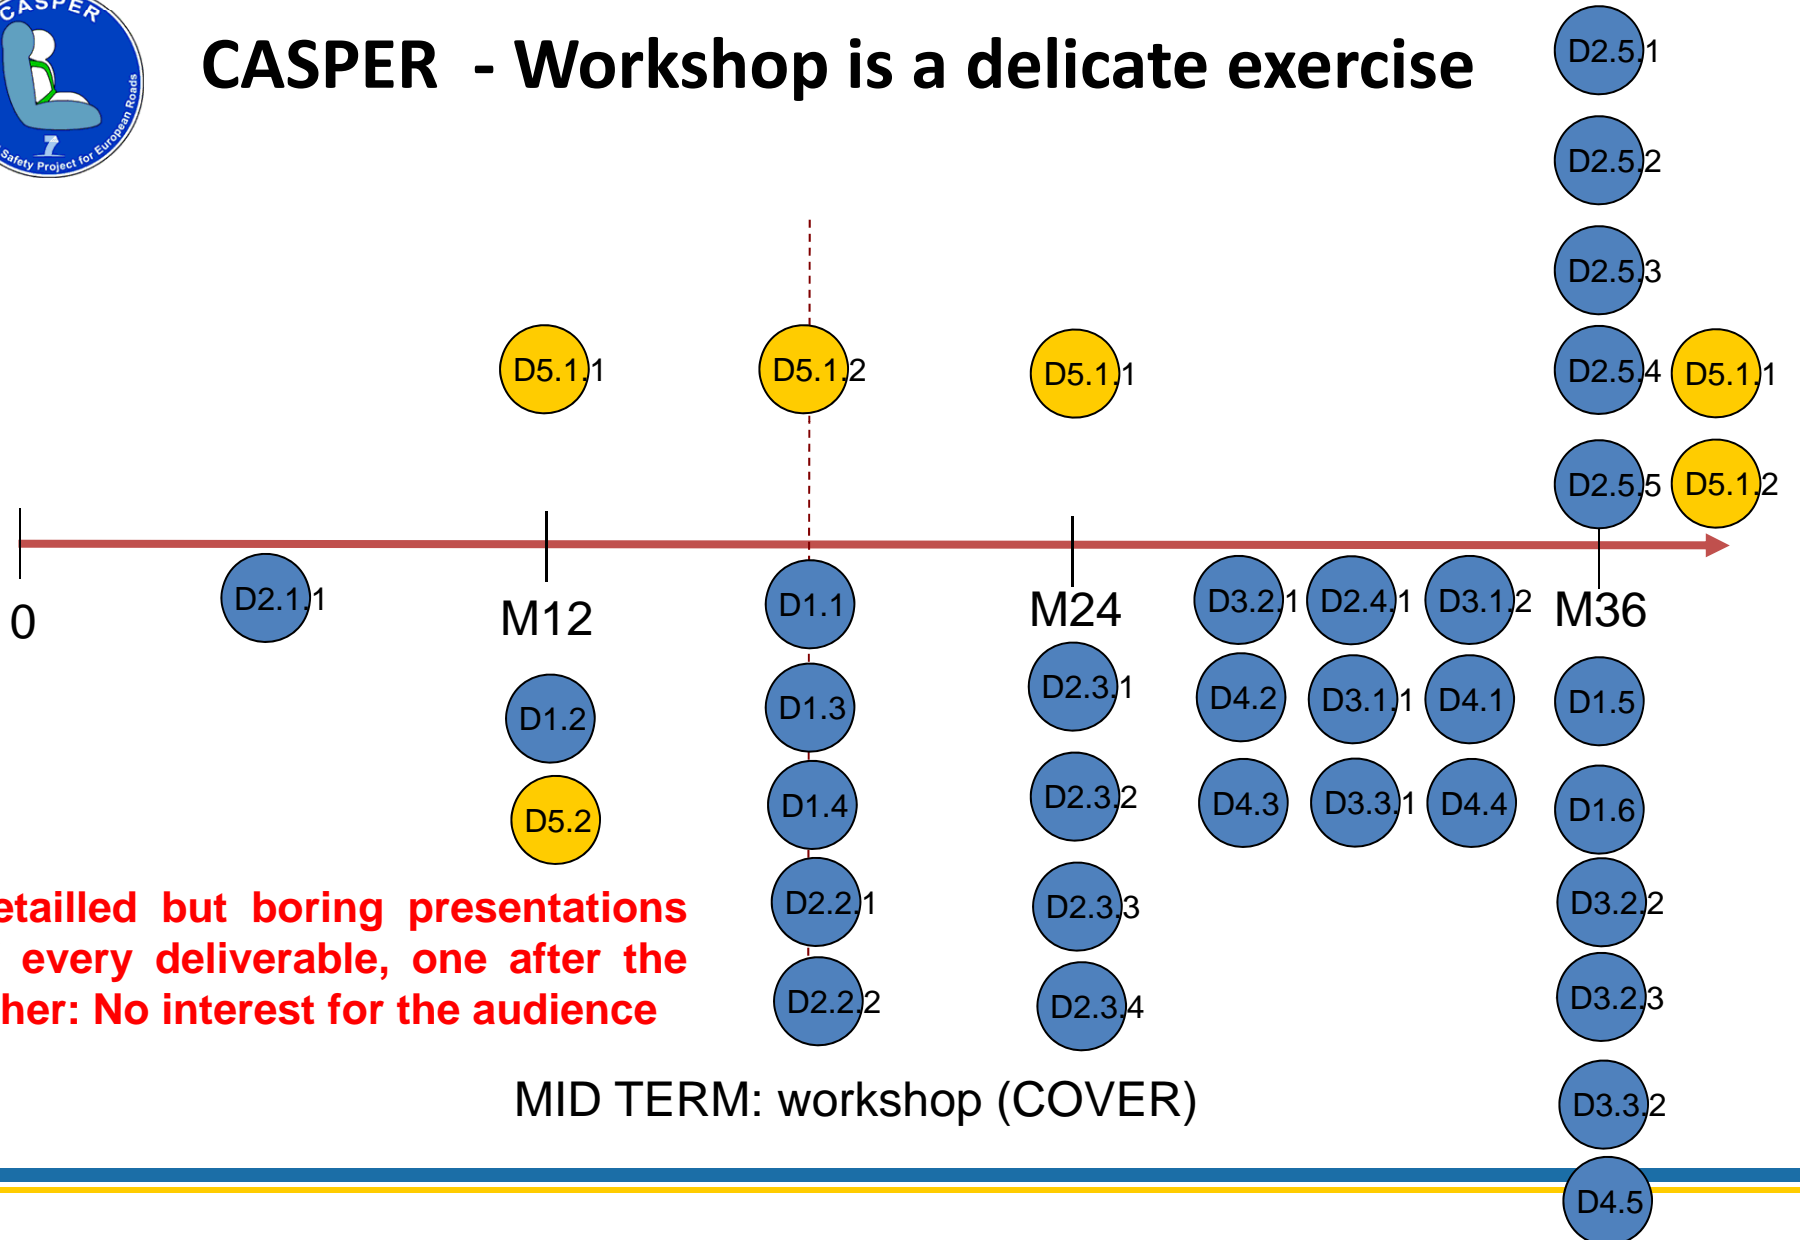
CASPER
Safety Project for European Roads

CASPER - Workshop is a delicate exercise

D2.5.1
D2.5.2
D2.5.3
D5.1.1
D5.1.2
D5.1.1
D2.5.4
D5.1.1
D2.5.5
D5.1.2

0
D2.1.1
M12
D1.2
D5.2
D1.1
D1.3
D1.4
D2.2.1
D2.2.2
M24
D2.3.1
D2.3.2
D2.3.3
D2.3.4
D3.2.1
D2.4.1
D3.1.2
D4.2
D3.1.1
D4.1
D4.3
D3.3.1
D4.4
M36
D1.5
D1.6
D3.2.2
D3.2.3
D3.3.2
D4.5

etailled but boring presentations every deliverable, one after the her: No interest for the audience

MID TERM: workshop (COVER)